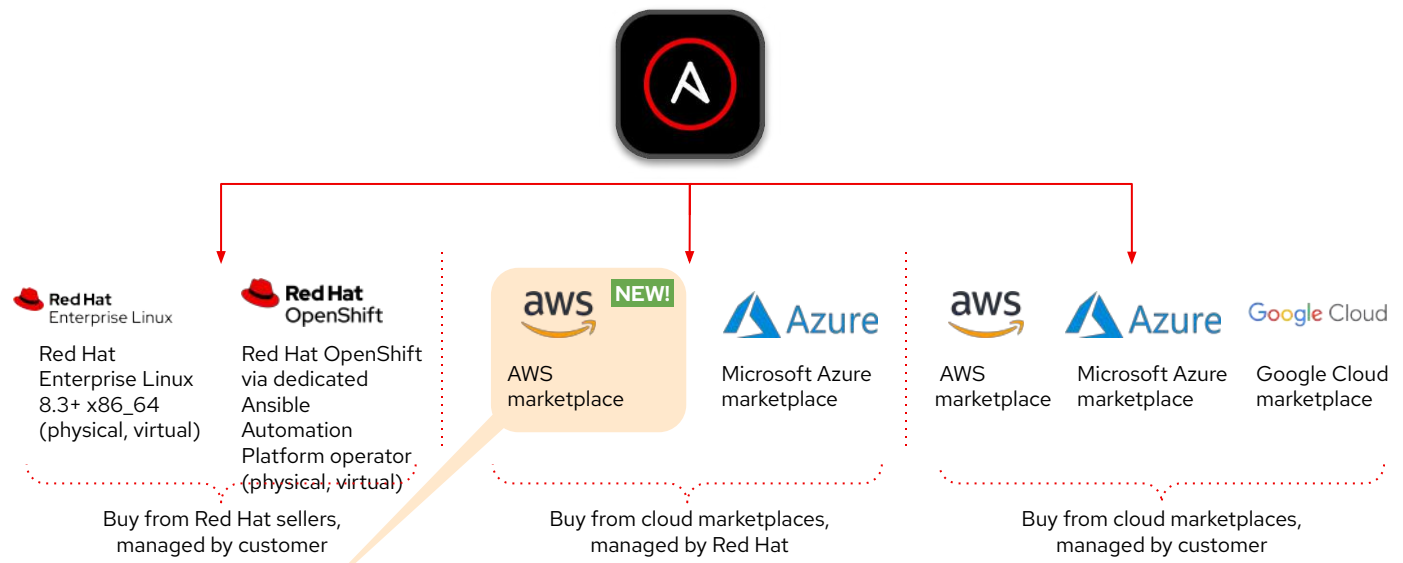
Red Hat Enterprise Linux

Red Hat Enterprise Linux 8.3+ x86_64 (physical, virtual)

Red Hat OpenShift

Red Hat OpenShift via dedicated Ansible Automation Platform operator (physical, virtual)

Buy from Red Hat sellers, managed by customer

aws NEW!

AWS marketplace

Azure

Microsoft Azure marketplace

Buy from cloud marketplaces, managed by Red Hat

aws

AWS marketplace

Azure

Microsoft Azure marketplace

Google Cloud

Google Cloud marketplace

Buy from cloud marketplaces, managed by customer